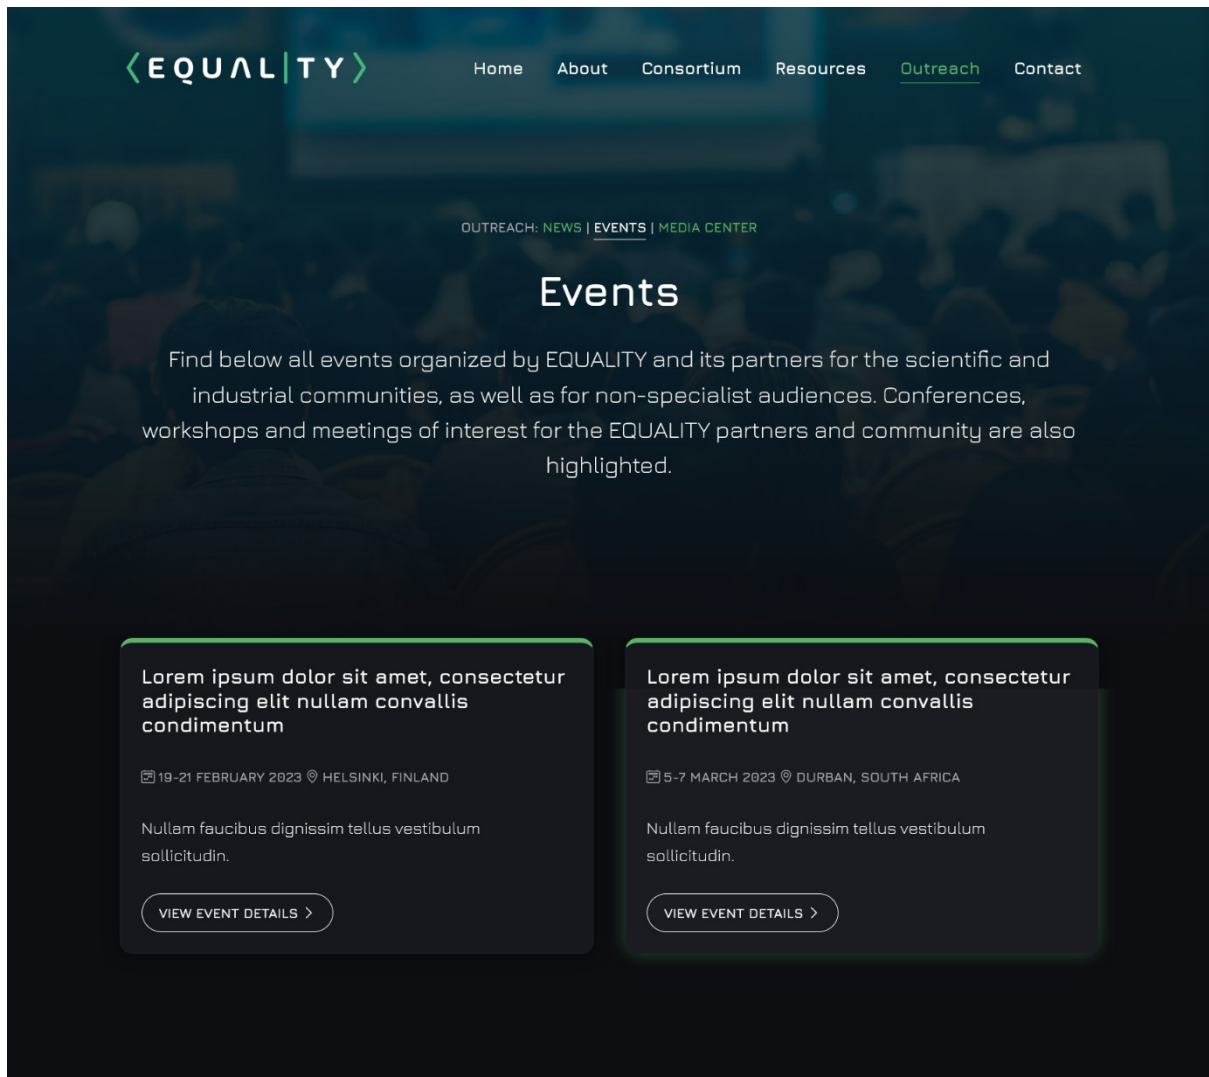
EQUALITY

Home About Consortium Resources Outreach Contact

OUTREACH: NEWS | EVENTS | MEDIA CENTER

Events

Find below all events organized by EQUALITY and its partners for the scientific and industrial communities, as well as for non-specialist audiences. Conferences, workshops and meetings of interest for the EQUALITY partners and community are also highlighted.

Lorem ipsum dolor sit amet, consectetur adipiscing elit nullam convallis condimentum

19-21 FEBRUARY 2023 HELSINKI, FINLAND

Nullam faucibus dignissim tellus vestibulum sollicitudin.

VIEW EVENT DETAILS

Lorem ipsum dolor sit amet, consectetur adipiscing elit nullam convallis condimentum

5-7 MARCH 2023 DURBAN, SOUTH AFRICA

Nullam faucibus dignissim tellus vestibulum sollicitudin.

VIEW EVENT DETAILS